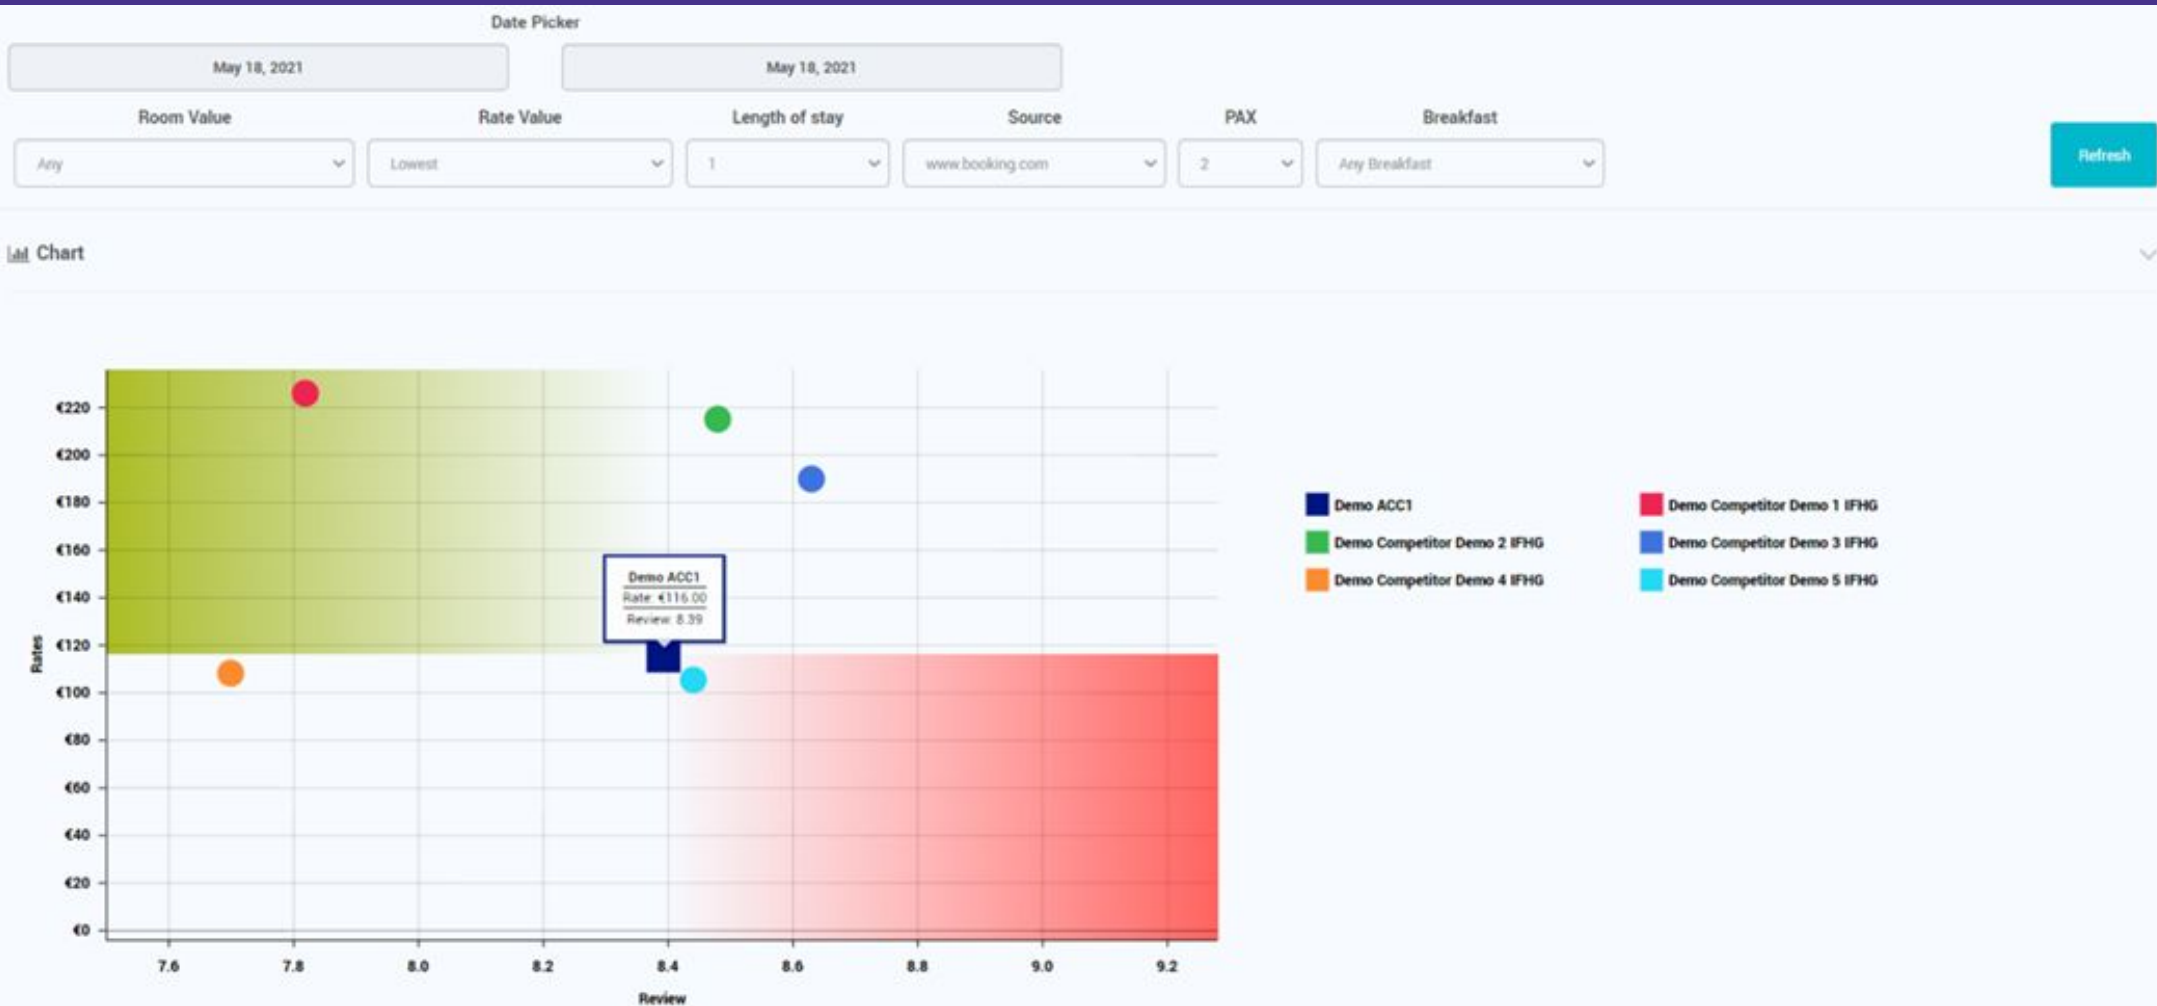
Date Picker

May 18, 2021

May 18, 2021

Room Value
Any

Rate Value
Lowest

Length of stay
1

Source
www.booking.com

PAX
2

Breakfast
Any Breakfast

Refresh

Chart

Rates

€220
€200
€180
€160
€140
€120
€100
€80
€60
€40
€20
€0

7.6 7.8 8.0 8.2 8.4 8.6 8.8 9.0 9.2

Review

Demo ACC1
Rate: €116.00
Review: 8.39

Demo ACC1
Demo Competitor Demo 1 IFHG
Demo Competitor Demo 2 IFHG
Demo Competitor Demo 3 IFHG
Demo Competitor Demo 4 IFHG
Demo Competitor Demo 5 IFHG